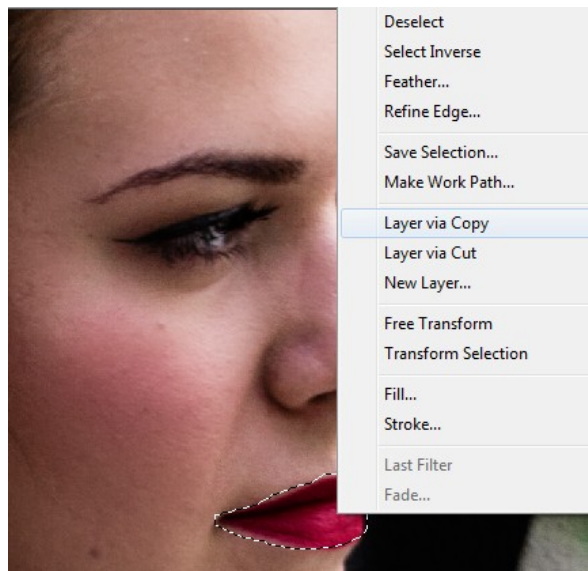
Deselect
Select Inverse
Feather...
Refine Edge...

Save Selection...
Make Work Path...

Layer via Copy
Layer via Cut
New Layer...

Free Transform
Transform Selection

Fill...
Stroke...

Last Filter
Fade...